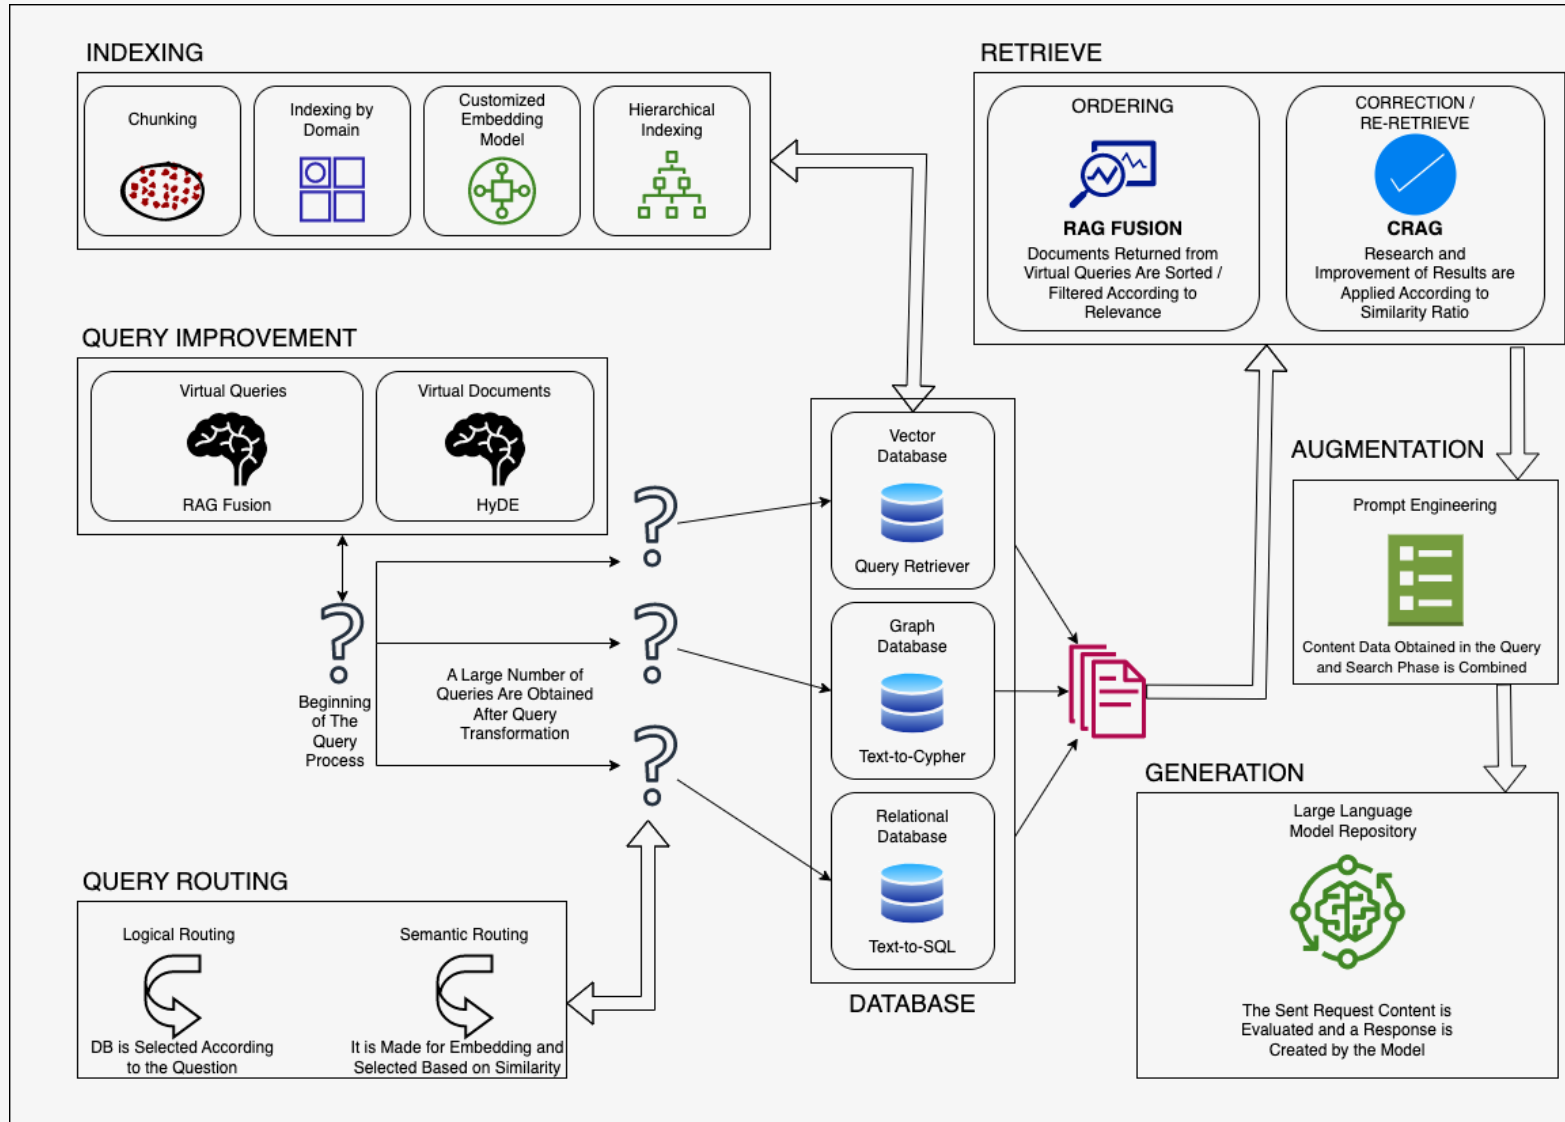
INDEXING

Chunking

Indexing by Domain

Customized Embedding Model

Hierarchical Indexing

RETRIEVE

ORDERING

RAG FUSION

Documents Returned from Virtual Queries Are Sorted / Filtered According to Relevance

CORRECTION / RE-RETRIEVE

CRAG

Research and Improvement of Results are Applied According to Similarity Ratio

QUERY IMPROVEMENT

Virtual Queries

RAG Fusion

Virtual Documents

HyDE

Beginning of The Query Process

A Large Number of Queries Are Obtained After Query Transformation

Vector Database

Query Retriever

Graph Database

Text-to-Cypher

Relational Database

Text-to-SQL

DATABASE

AUGMENTATION

Prompt Engineering

Content Data Obtained in the Query and Search Phase is Combined

GENERATION

Large Language Model Repository

The Sent Request Content is Evaluated and a Response is Created by the Model

QUERY ROUTING

Logical Routing

DB is Selected According to the Question

Semantic Routing

It is Made for Embedding and Selected Based on Similarity